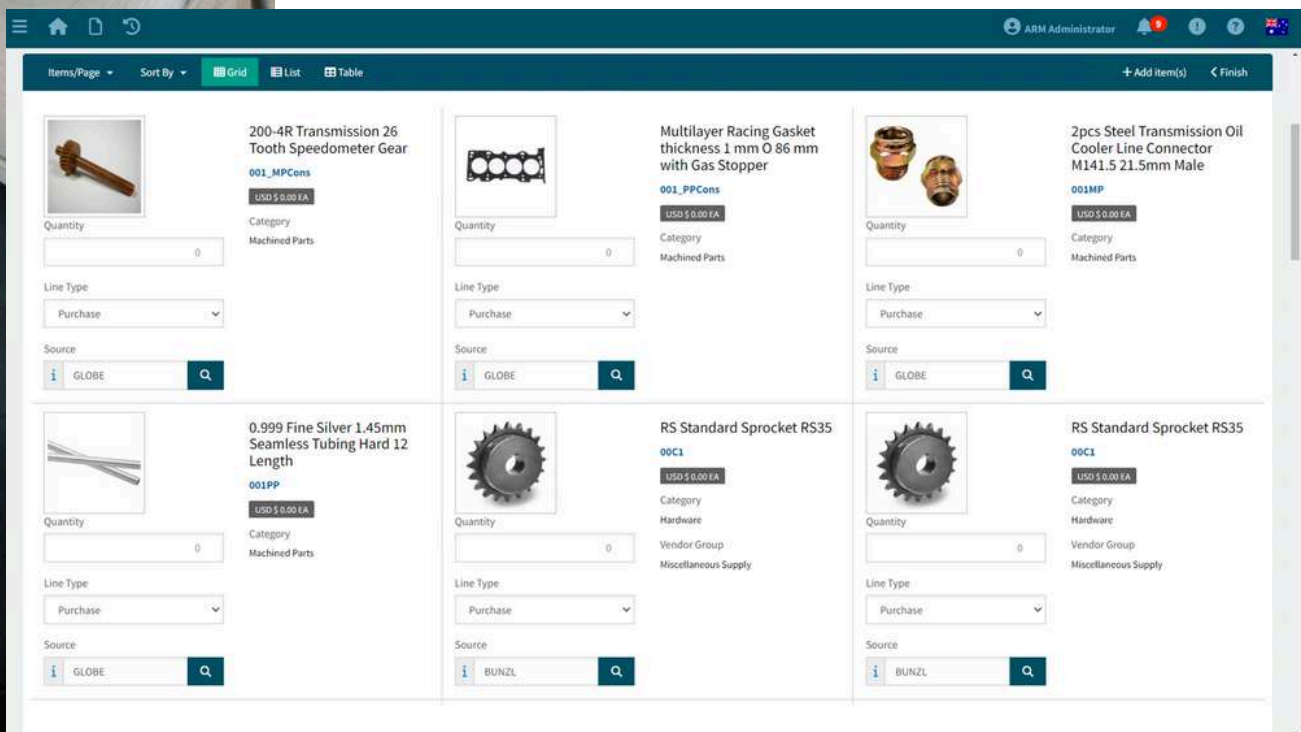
ARM Administrator 9

Items/Page Sort By Grid List Table + Add item(s) < Finish

200-4R Transmission 26 Tooth Speedometer Gear
001_MPCons
USD $ 0.00 EA
Category
Machined Parts
Quantity
0
Line Type
Purchase
Source
i GLOBE

Multilayer Racing Gasket thickness 1 mm O 86 mm with Gas Stopper
001_PPCons
USD $ 0.00 EA
Category
Machined Parts
Quantity
0
Line Type
Purchase
Source
i GLOBE

2pcs Steel Transmission Oil Cooler Line Connector M141.5 21.5mm Male
001MP
USD $ 0.00 EA
Category
Machined Parts
Quantity
0
Line Type
Purchase
Source
i GLOBE

0.999 Fine Silver 1.45mm Seamless Tubing Hard 12 Length
001PP
USD $ 0.00 EA
Category
Machined Parts
Quantity
0
Line Type
Purchase
Source
i GLOBE

RS Standard Sprocket RS35
00C1
USD $ 0.00 EA
Category
Hardware
Vendor Group
Miscellaneous Supply
Quantity
0
Line Type
Purchase
Source
i BUNZL

RS Standard Sprocket RS35
00C1
USD $ 0.00 EA
Category
Hardware
Vendor Group
Miscellaneous Supply
Quantity
0
Line Type
Purchase
Source
i BUNZL